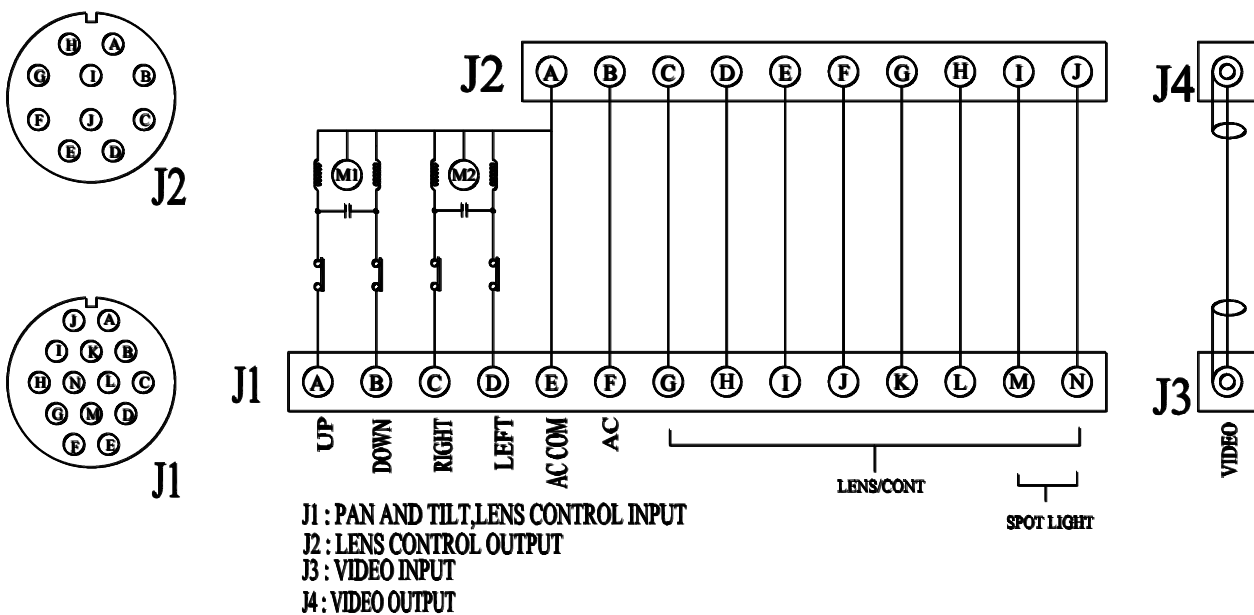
H A
G I B
F J C
E D
J2

J A
I K B
H N L C
G M D
F E
J1

J2
A B C D E F G H I J

M1 M2

J4

J1
A B C D E F G H I J K L M N

J3

UP
DOWN
RIGHT
LEFT
AC COM
AC

LENS/CONT

SPOT LIGHT

VIDEO

J1 : PAN AND TILT,LENS CONTROL INPUT
J2 : LENS CONTROL OUTPUT
J3 : VIDEO INPUT
J4 : VIDEO OUTPUT